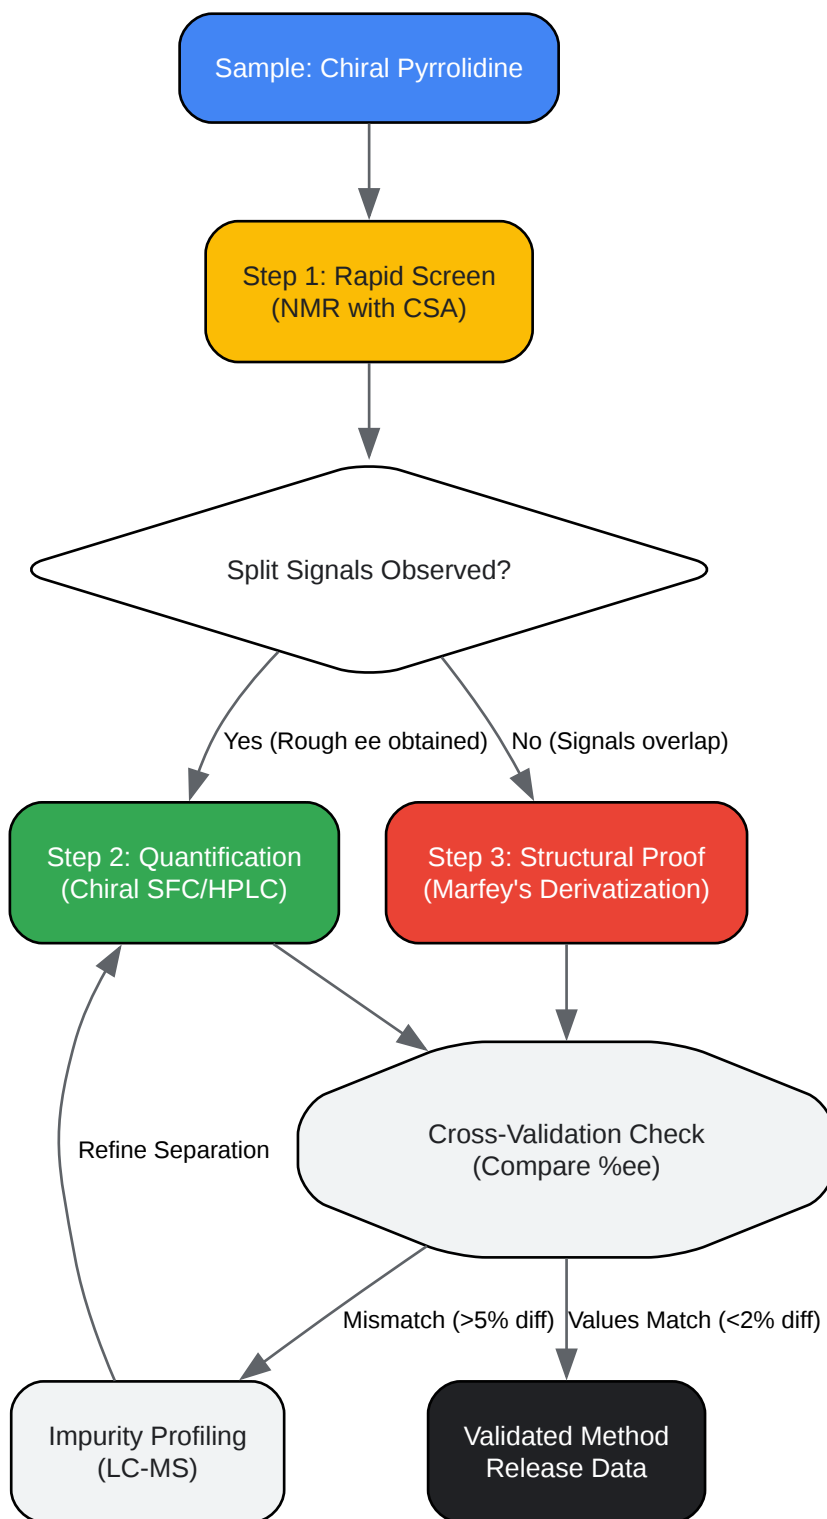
Sample: Chiral Pyrrolidine

Step 1: Rapid Screen
(NMR with CSA)

Split Signals Observed?

Yes (Rough ee obtained)

No (Signals overlap)

Step 2: Quantification
(Chiral SFC/HPLC)

Step 3: Structural Proof
(Marfey's Derivatization)

Refine Separation

Cross-Validation Check
(Compare %ee)

Mismatch (>5% diff)

Values Match (<2% diff)

Impurity Profiling
(LC-MS)

Validated Method
Release Data